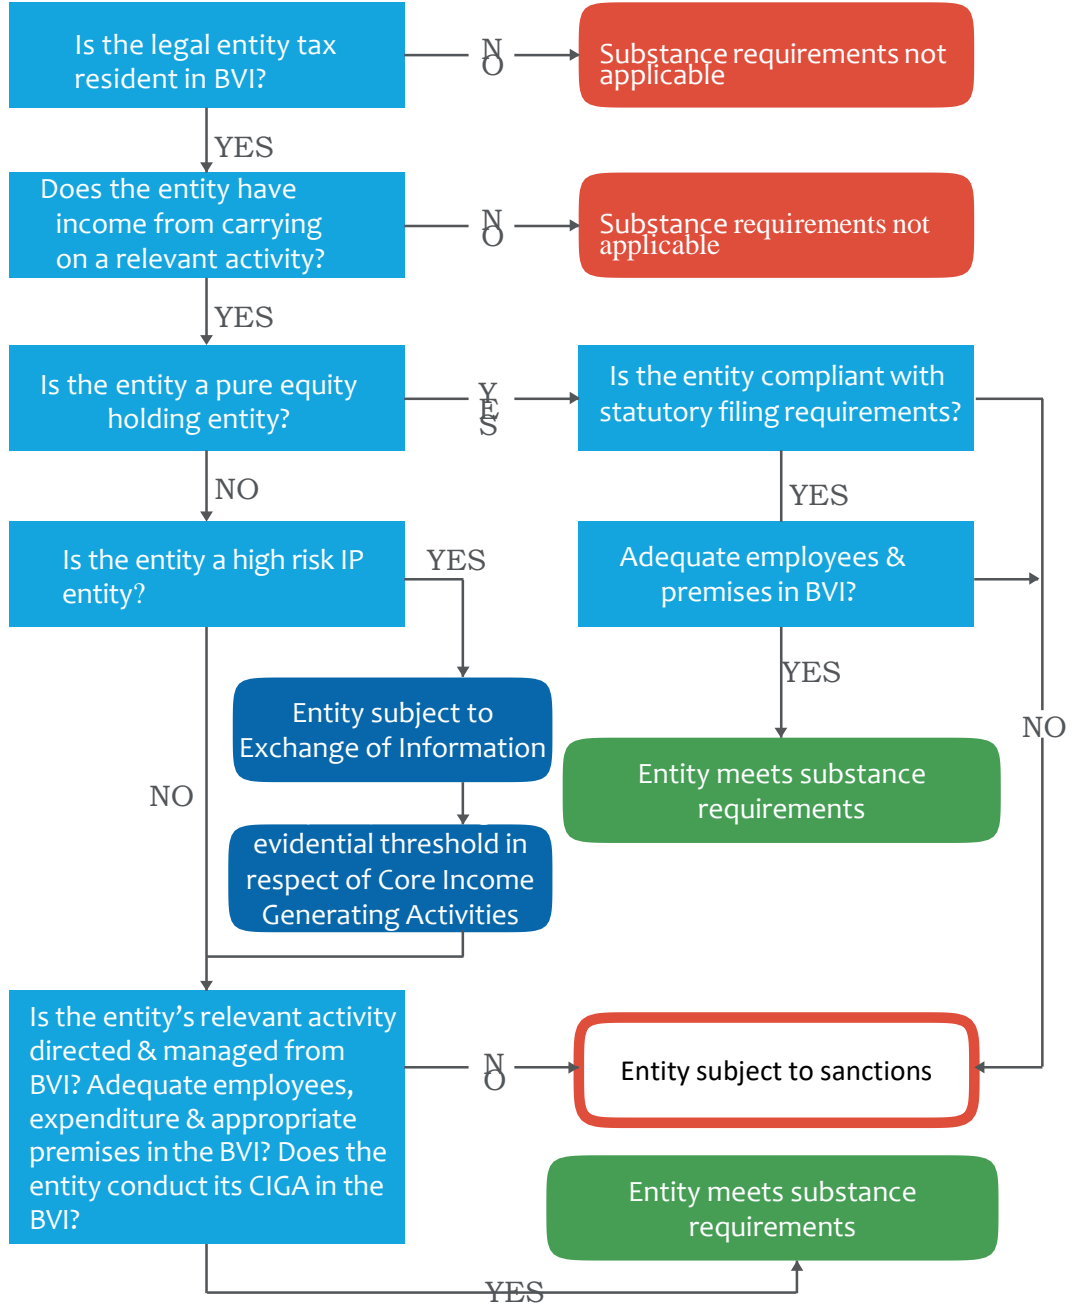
Is the legal entity tax resident in BVI?

NO

Substance requirements not applicable

YES

Does the entity have income from carrying on a relevant activity?

NO

Substance requirements not applicable

YES

Is the entity a pure equity holding entity?

YES

Is the entity compliant with statutory filing requirements?

NO

YES

Is the entity a high risk IP entity?

YES

Adequate employees & premises in BVI?

YES

Entity subject to Exchange of Information

NO

NO

Entity meets substance requirements

evidential threshold in respect of Core Income Generating Activities

Is the entity's relevant activity directed & managed from BVI? Adequate employees, expenditure & appropriate premises in the BVI? Does the entity conduct its CIGA in the BVI?

NO

Entity subject to sanctions

Entity meets substance requirements

YES